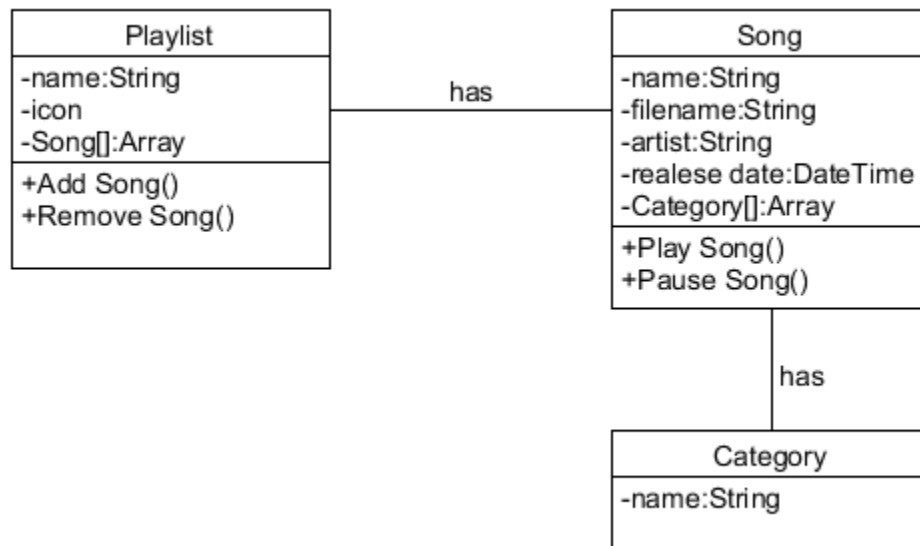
Playlist
-name:String
-icon
-Song[]:Array
+Add Song()
+Remove Song()

has

Song
-name:String
-filename:String
-artist:String
-realese date:DateTime
-Category[]:Array
+Play Song()
+Pause Song()

has

Category
-name:String